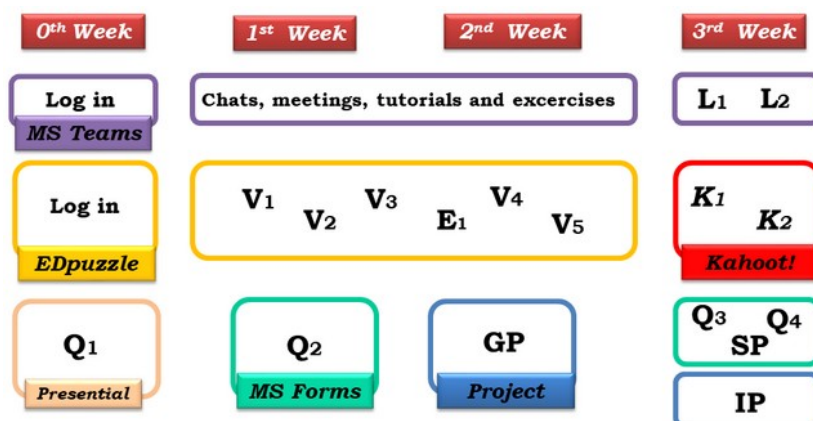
$0^{th}$ Week

$1^{st}$ Week

$2^{nd}$ Week

$3^{rd}$ Week

Log in

MS Teams

Chats, meetings, tutorials and excercises

$L_1$ $L_2$

Log in

EDpuzzle

$V_1$ $V_2$ $V_3$ $E_1$ $V_4$ $V_5$

$K_1$ $K_2$

Kahoot!

$Q_1$

Presential

$Q_2$

MS Forms

GP

Project

$Q_3$ SP $Q_4$

IP